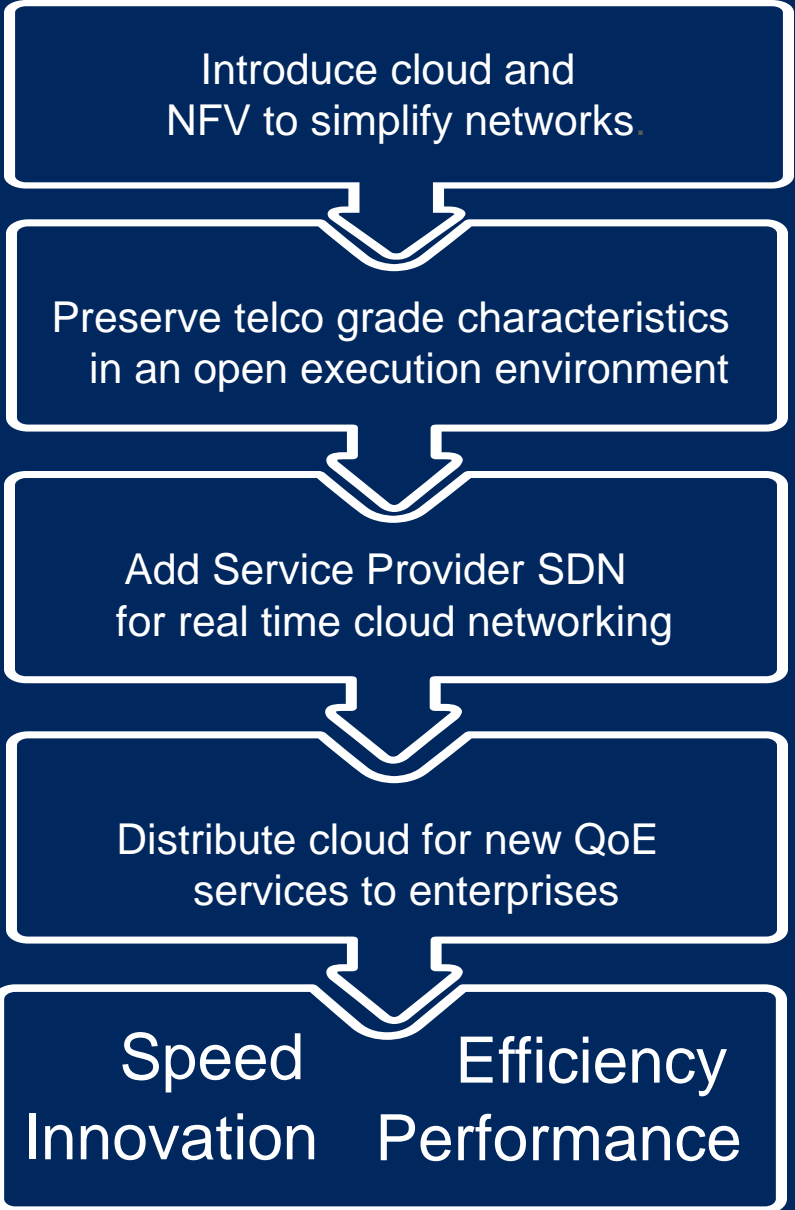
Introduce cloud and NFV to simplify networks.

Preserve telco grade characteristics in an open execution environment

Add Service Provider SDN for real time cloud networking

Distribute cloud for new QoE services to enterprises

Speed
Efficiency
Innovation
Performance